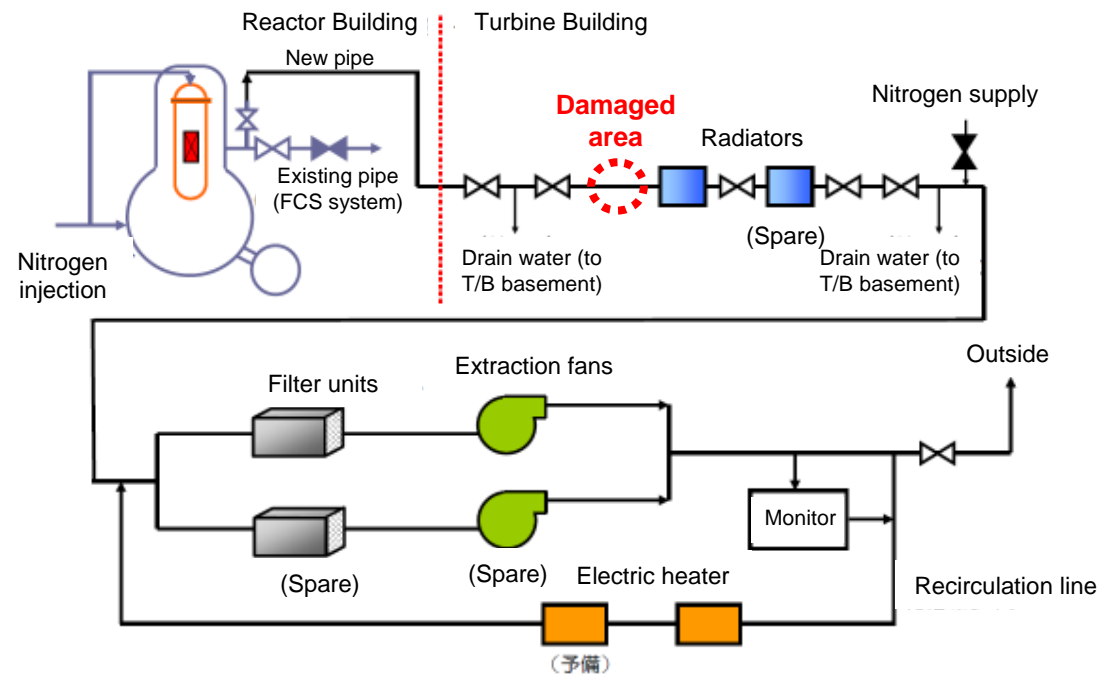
Reactor Building

Turbine Building

New pipe

Damaged area

Radiators

Nitrogen supply

Existing pipe (FCS system)

Nitrogen injection

Drain water (to T/B basement)

(Spare)

Drain water (to T/B basement)

Outside

Filter units

Extraction fans

Monitor

(Spare)

(Spare)

Electric heater

Recirculation line

（予備）